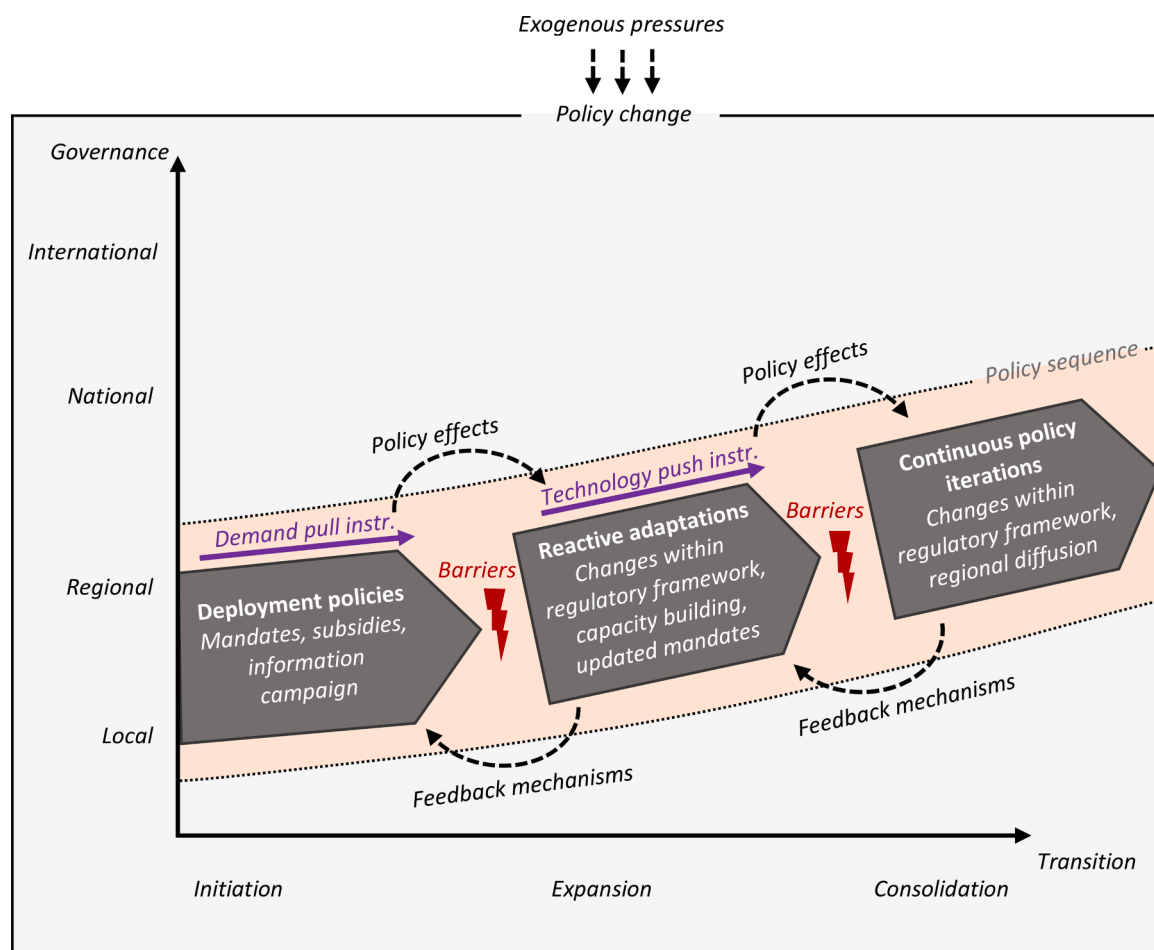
Exogenous pressures

Policy change

Governance

International

National

Regional

Local

Policy sequence

Policy effects

Policy effects

Demand pull instr.

Technology push instr.

Deployment policies
Mandates, subsidies, information campaign

Barriers

Reactive adaptations
Changes within regulatory framework, capacity building, updated mandates

Barriers

Continuous policy iterations
Changes within regulatory framework, regional diffusion

Feedback mechanisms

Feedback mechanisms

Transition

Initiation

Expansion

Consolidation